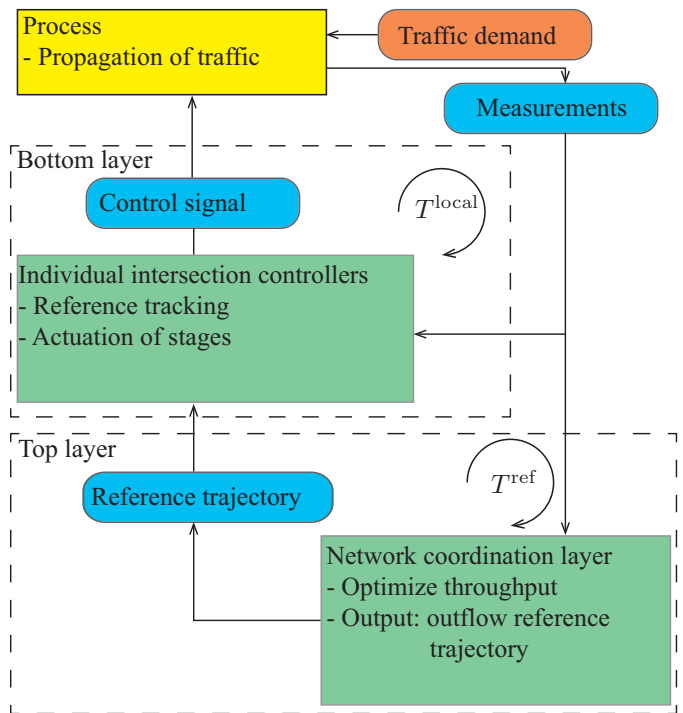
Process
- Propagation of traffic

Traffic demand

Measurements

Bottom layer

Control signal

$T^{\text{local}}$

Individual intersection controllers
- Reference tracking
- Actuation of stages

Top layer

$T^{\text{ref}}$

Reference trajectory

Network coordination layer
- Optimize throughput
- Output: outflow reference trajectory